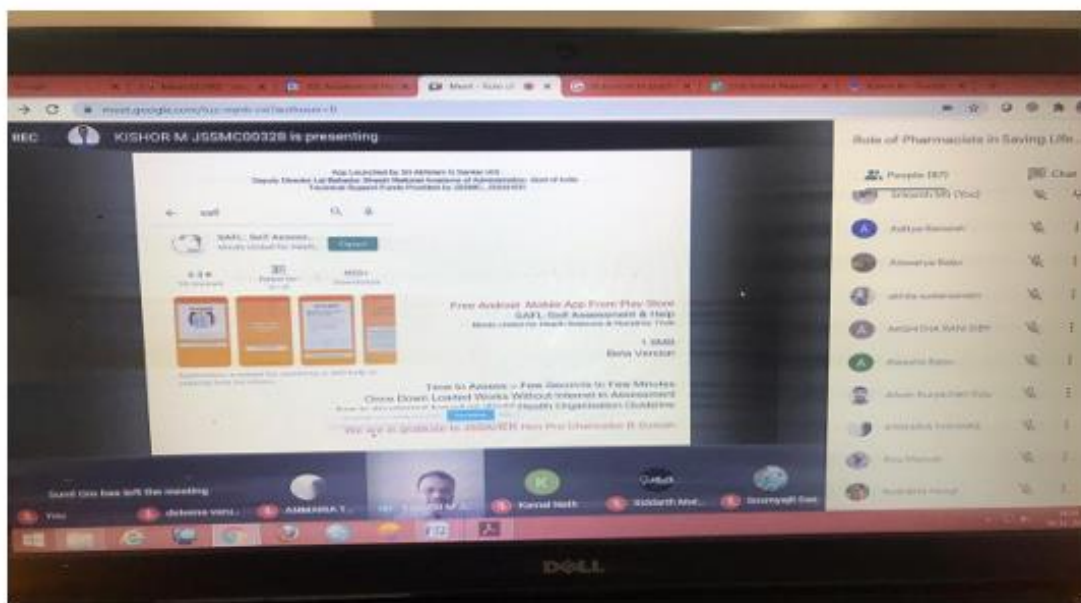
Meet - Role of

meet.google.com/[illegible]

REC KISHOR M JSSMC00328 is presenting

Role of Pharmacists in Saving Life...

People (87) Chat

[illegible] (You)

Aditya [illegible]

Aiswarya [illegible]

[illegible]

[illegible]

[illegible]

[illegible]

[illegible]

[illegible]

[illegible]

App Launched by Sri Abhilash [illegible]
Deputy Director Lal Bahadur Shastri National Academy of Administration, Govt of India
Technical Support Funds Provided by JSSMC, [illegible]

saf

SAFL: Self Assess...

Free Android Mobile App From Play Store
SAFL-Self Assessment & Help
Made Useful for Health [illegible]
1.5MB
Beta Version

Time to Assess – Few Seconds to Few Minutes
Once Down Loaded Works Without Internet in Assessment
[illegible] Health Organisation Guideline

We are in gratitude to JSSAHER Hon Pro Chancellor B Suresh

Sunil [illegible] has left the meeting

You

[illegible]

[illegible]

Kamal Nath

Siddarth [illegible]

Soumyajit Das

DELL